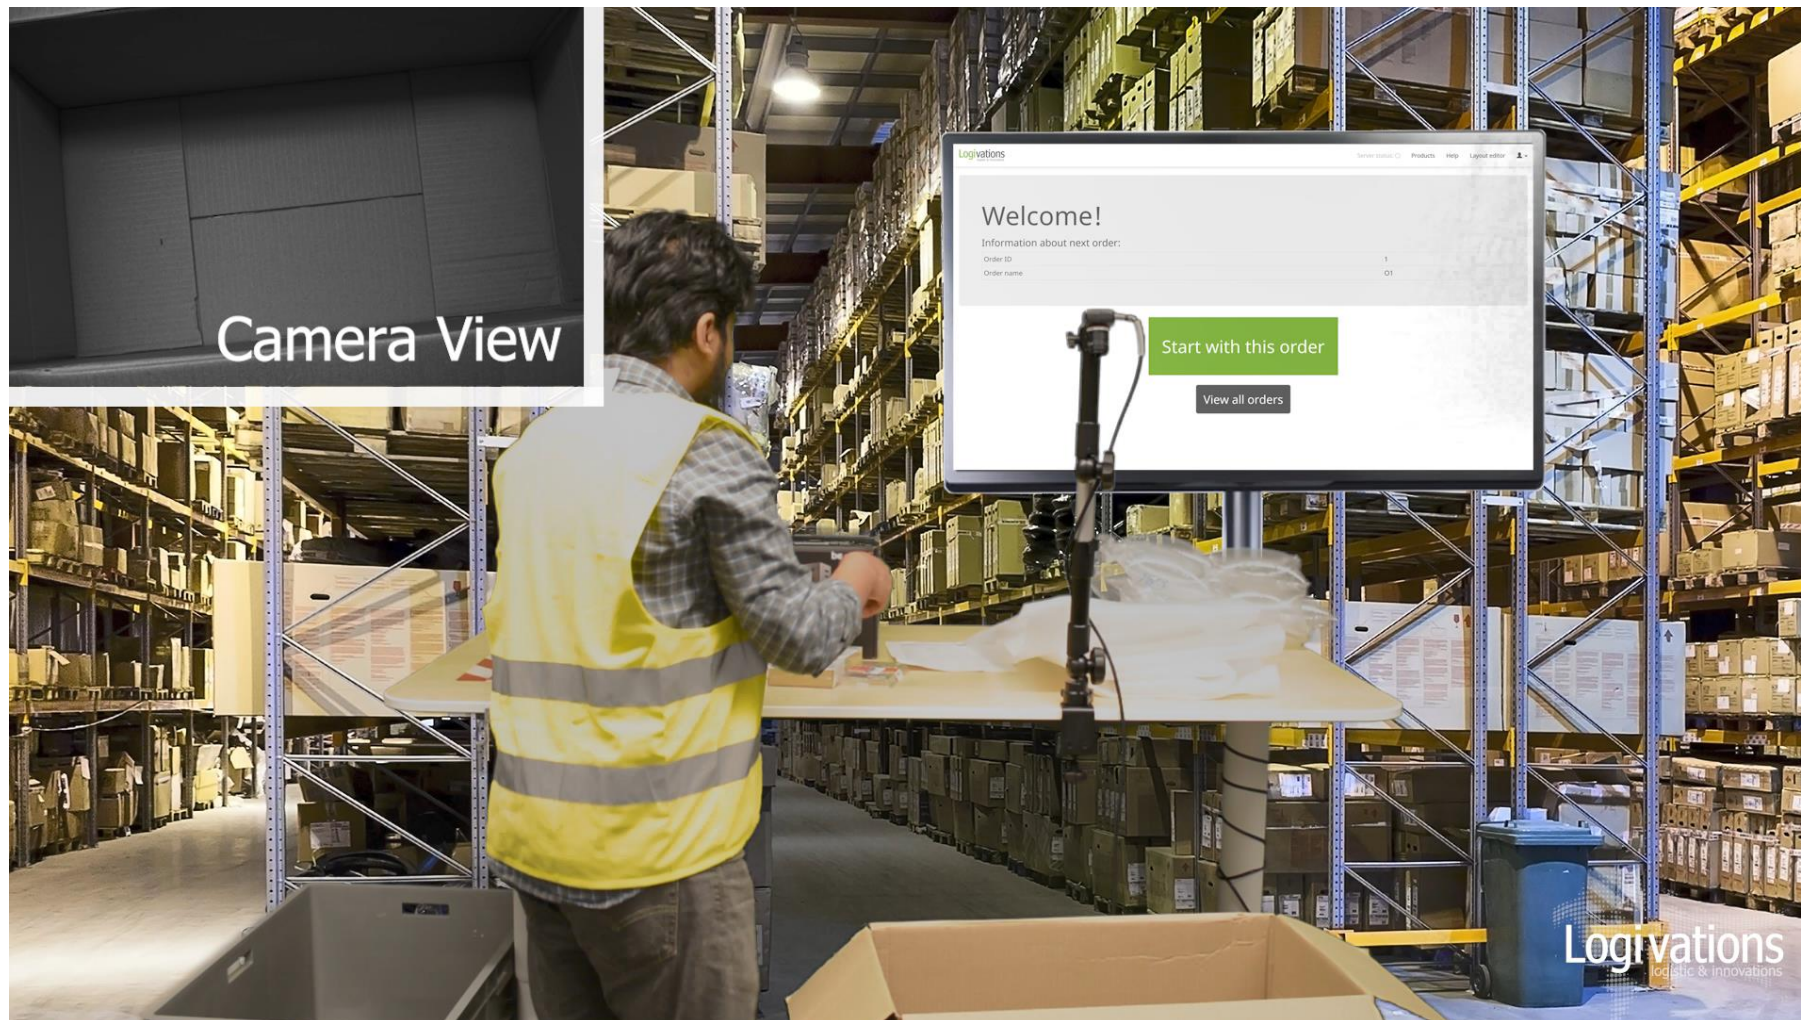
Camera View

Logivations

Server status Products Help Layout editor

Welcome!

Information about next order:

| Order ID | 1 |
|---|---|
| Order name | O1 |

Start with this order

View all orders

Logivations
logistic & innovations